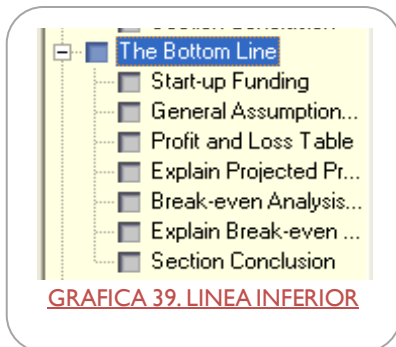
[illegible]

The Bottom Line

Start-up Funding

General Assumption...

Profit and Loss Table

Explain Projected Pr...

Break-even Analysis...

Explain Break-even ...

Section Conclusion

GRAFICA 39. LINEA INFERIOR